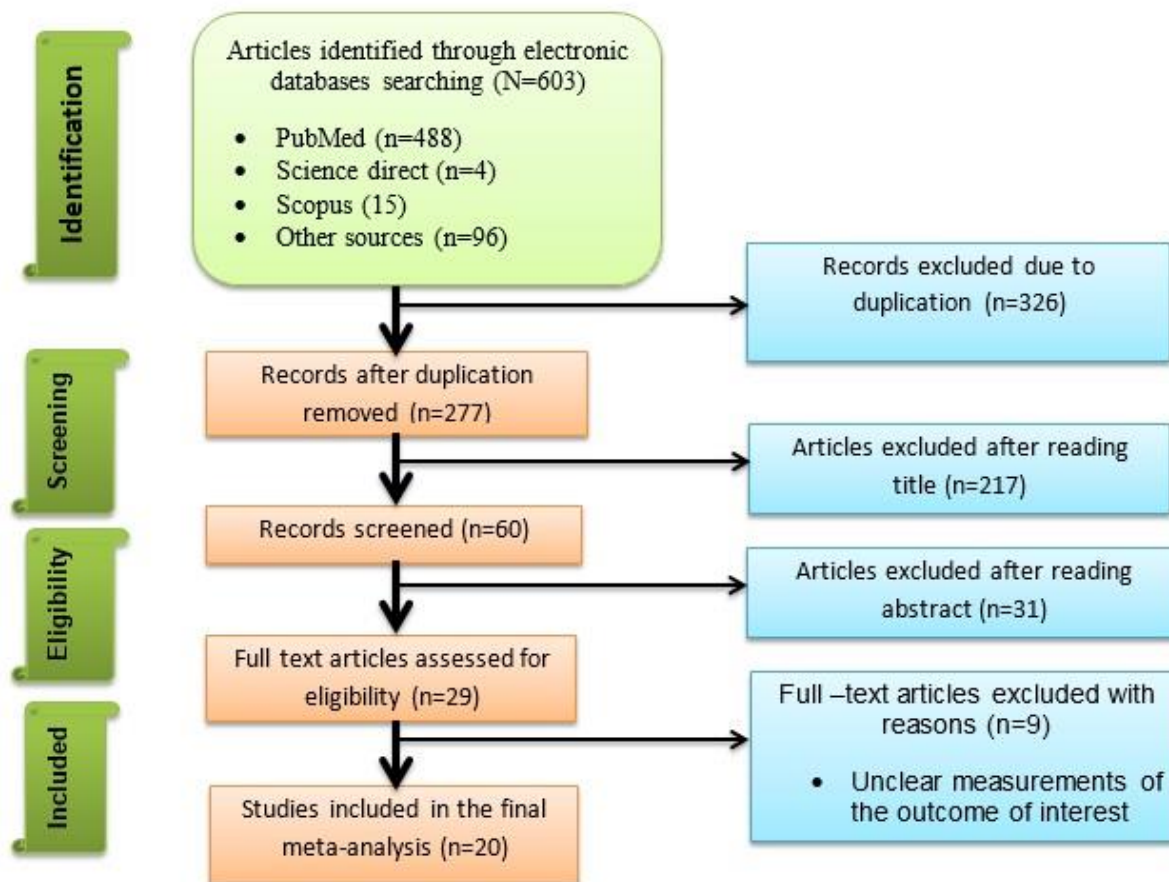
Identification

Articles identified through electronic databases searching (N=603)

- PubMed (n=488)
- Science direct (n=4)
- Scopus (15)
- Other sources (n=96)

Records excluded due to duplication (n=326)

Screening

Records after duplication removed (n=277)

Articles excluded after reading title (n=217)

Records screened (n=60)

Eligibility

Articles excluded after reading abstract (n=31)

Full text articles assessed for eligibility (n=29)

Included

Full –text articles excluded with reasons (n=9)

- Unclear measurements of the outcome of interest

Studies included in the final meta-analysis (n=20)